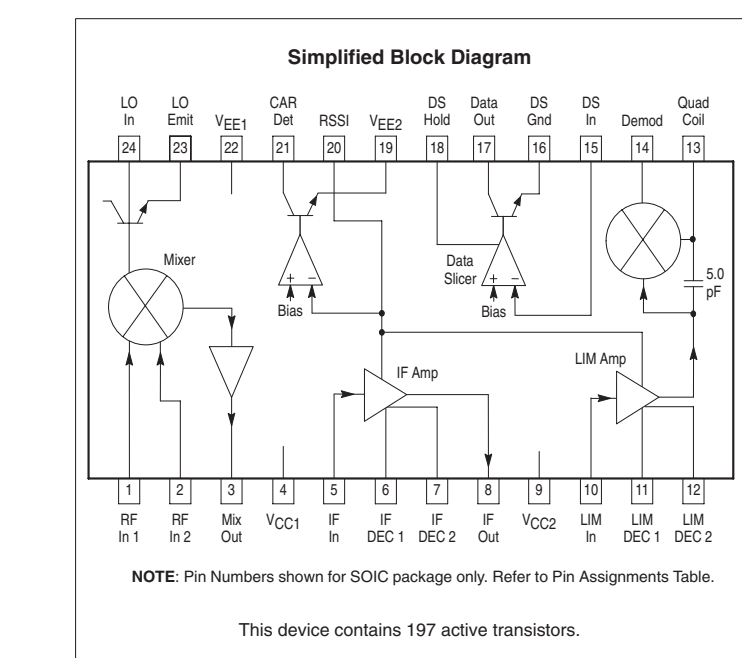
Simplified Block Diagram

LO In 24
LO Emit 23
$V_{EE1}$ 22
CAR Det 21
RSSI 20
$V_{EE2}$ 19
DS Hold 18
Data Out 17
DS Gnd 16
DS In 15
Demod 14
Quad Coil 13

Mixer

Bias

Data Slicer

Bias

5.0 pF

IF Amp

LIM Amp

1 RF In 1
2 RF In 2
3 Mix Out
4 $V_{CC1}$
5 IF In
6 IF DEC 1
7 IF DEC 2
8 IF Out
9 $V_{CC2}$
10 LIM In
11 LIM DEC 1
12 LIM DEC 2

NOTE: Pin Numbers shown for SOIC package only. Refer to Pin Assignments Table.

This device contains 197 active transistors.